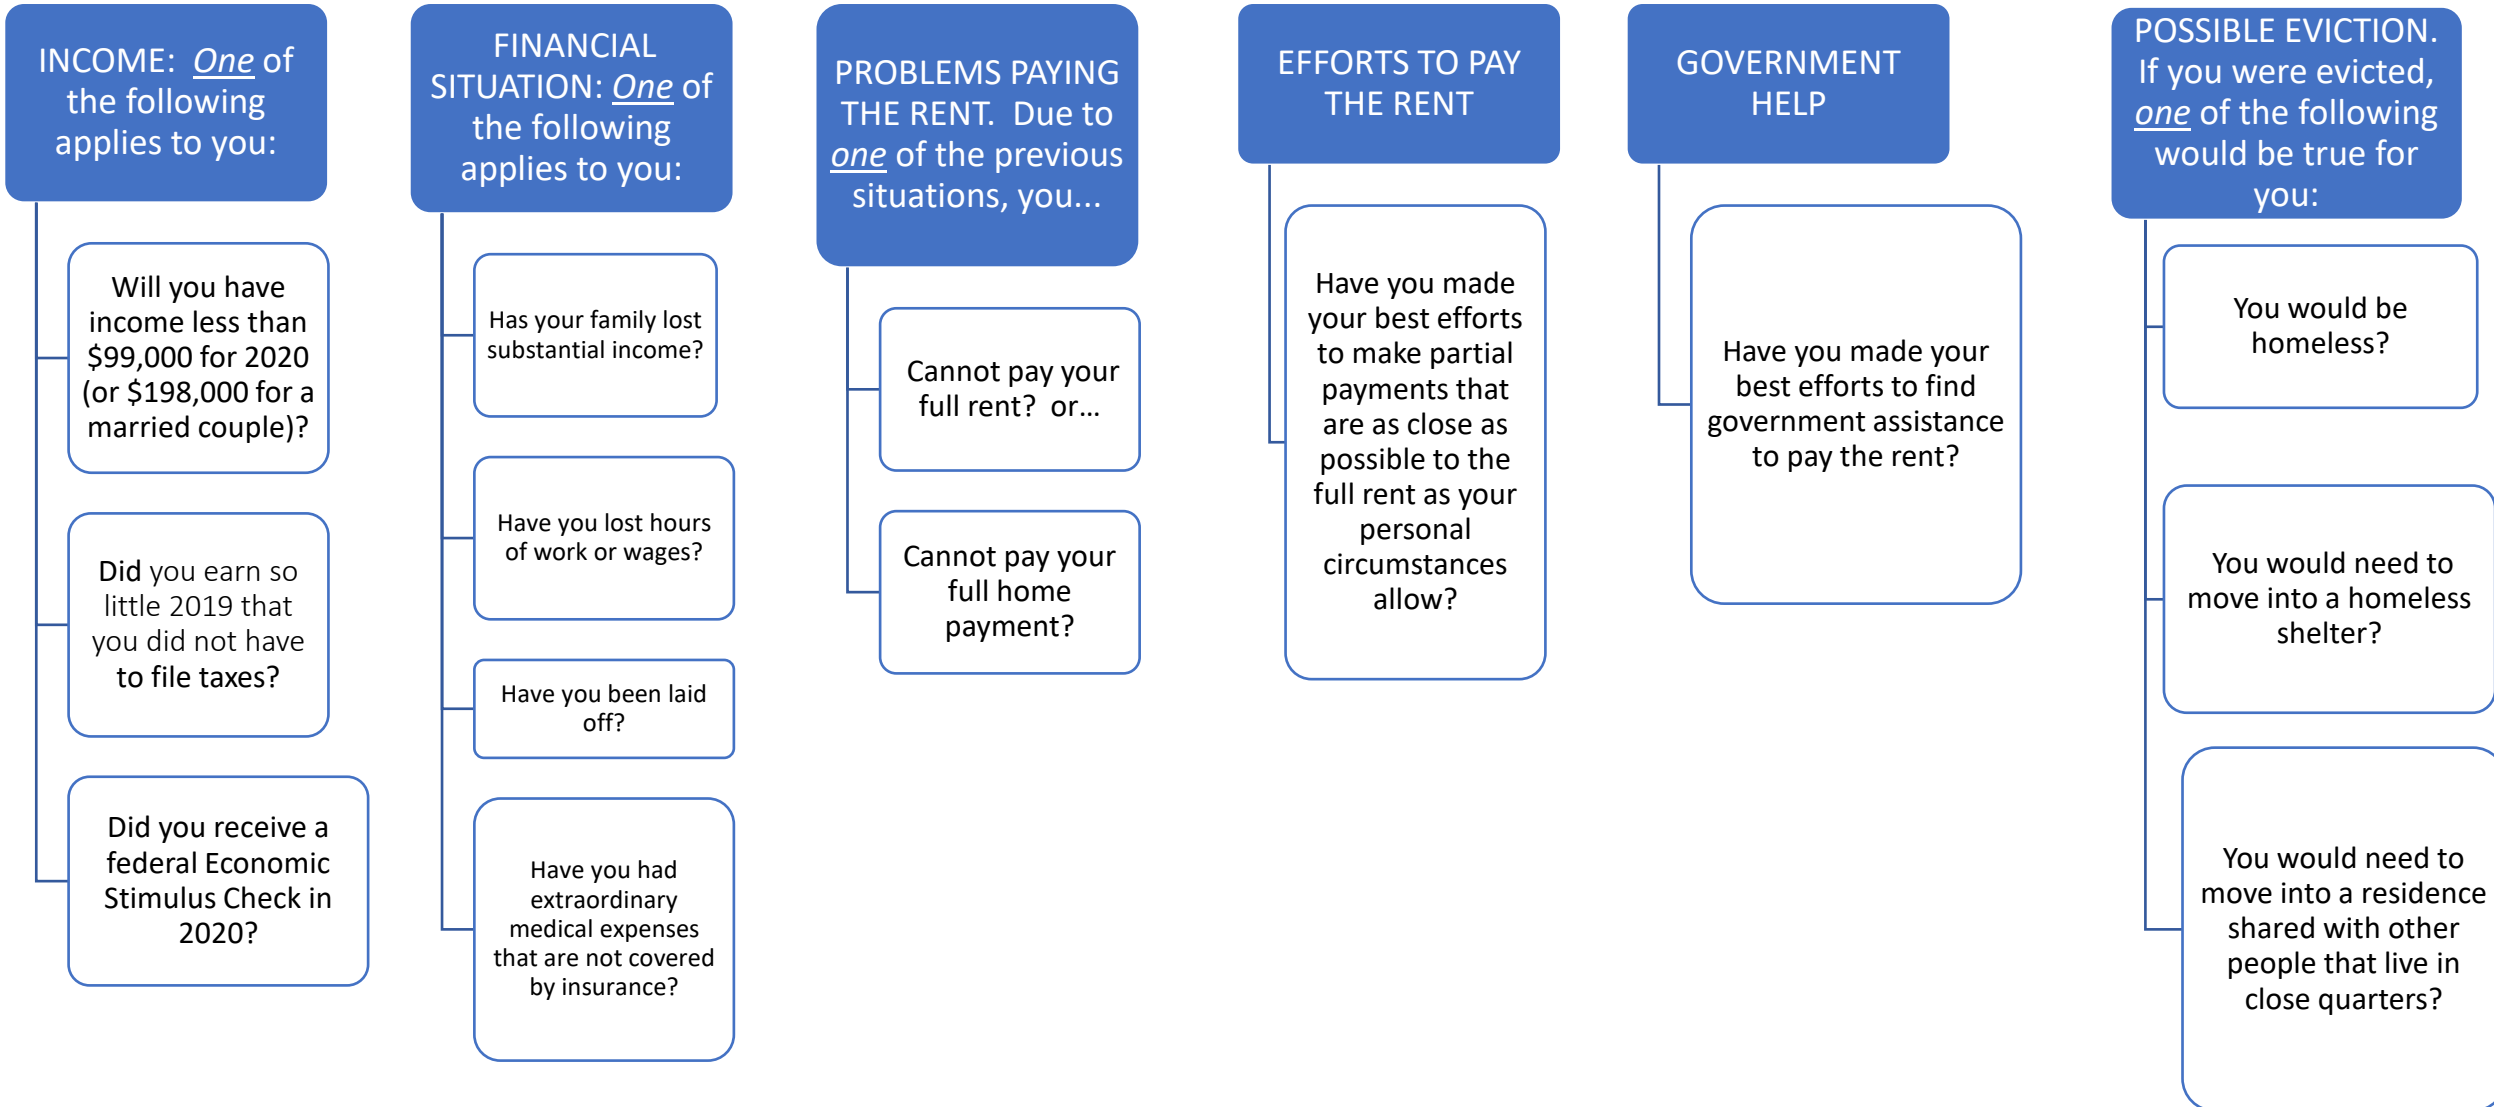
INCOME: One of the following applies to you:

Will you have income less than $99,000 for 2020 (or $198,000 for a married couple)?

Did you earn so little 2019 that you did not have to file taxes?

Did you receive a federal Economic Stimulus Check in 2020?

FINANCIAL SITUATION: One of the following applies to you:

Has your family lost substantial income?

Have you lost hours of work or wages?

Have you been laid off?

Have you had extraordinary medical expenses that are not covered by insurance?

PROBLEMS PAYING THE RENT. Due to one of the previous situations, you...

Cannot pay your full rent? or...

Cannot pay your full home payment?

EFFORTS TO PAY THE RENT

Have you made your best efforts to make partial payments that are as close as possible to the full rent as your personal circumstances allow?

GOVERNMENT HELP

Have you made your best efforts to find government assistance to pay the rent?

POSSIBLE EVICTION. If you were evicted, one of the following would be true for you:

You would be homeless?

You would need to move into a homeless shelter?

You would need to move into a residence shared with other people that live in close quarters?